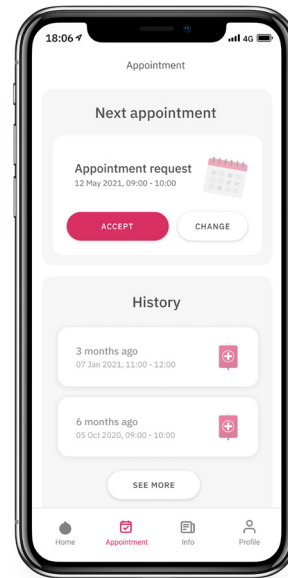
18:06

4G

Appointment

Next appointment

Appointment request
12 May 2021, 09:00 - 10:00

ACCEPT

CHANGE

History

3 months ago
07 Jan 2021, 11:00 - 12:00

6 months ago
05 Oct 2020, 09:00 - 10:00

SEE MORE

Home

Appointment

Info

Profile